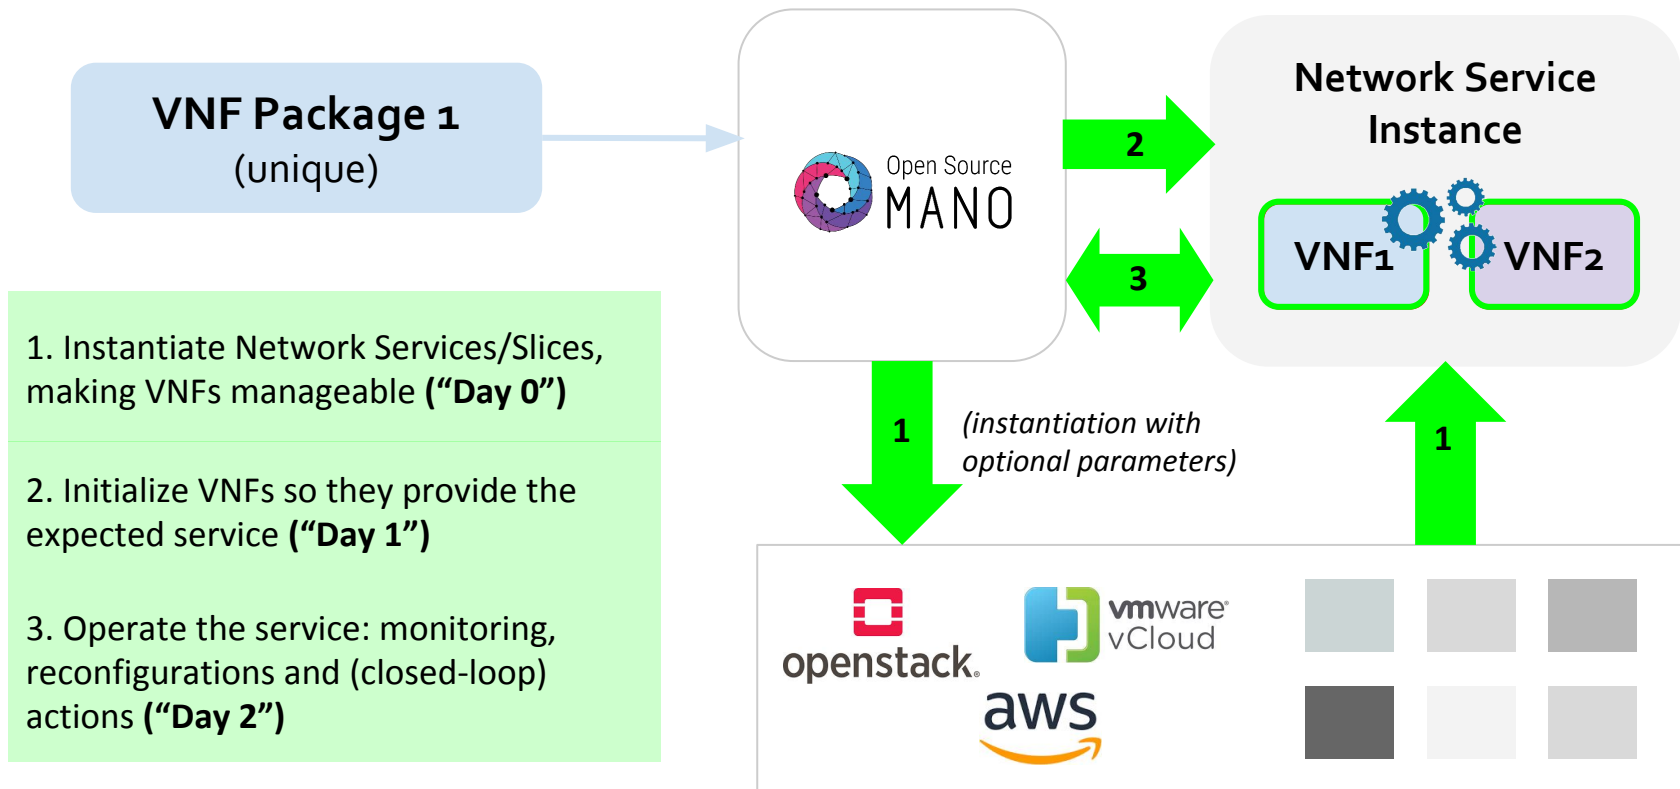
VNF Package 1
(unique)

1. Instantiate Network Services/Slices, making VNFs manageable **(“Day 0”)**

2. Initialize VNFs so they provide the expected service **(“Day 1”)**

3. Operate the service: monitoring, reconfigurations and (closed-loop) actions **(“Day 2”)**

Open Source
MANO

2

3

1

(instantiation with optional parameters)

Network Service Instance

VNF1

VNF2

1

openstack.

vmware
vCloud

aws